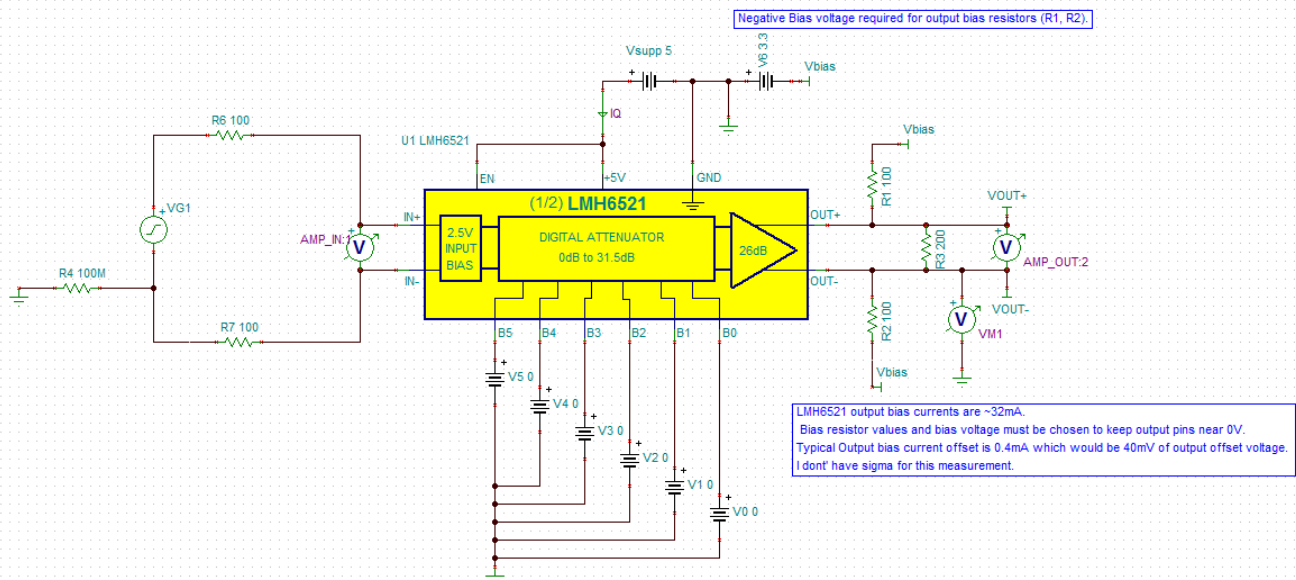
Negative Bias voltage required for output bias resistors (R1, R2).

Vsupp 5
V6 3.3
Vbias
IQ
U1 LMH6521
R6 100
VG1
AMP_IN:1
R4 100M
R7 100
EN
+5V
GND
(1/2) LMH6521
IN+
IN-
2.5V INPUT BIAS
DIGITAL ATTENUATOR
0dB to 31.5dB
26dB
OUT+
OUT-
Vbias
R1 100
R3 200
VOUT+
AMP_OUT:2
VOUT-
VM1
R2 100
Vbias
B5
B4
B3
B2
B1
B0
V5 0
V4 0
V3 0
V2 0
V1 0
V0 0

LMH6521 output bias currents are ~32mA.
Bias resistor values and bias voltage must be chosen to keep output pins near 0V.
Typical Output bias current offset is 0.4mA which would be 40mV of output offset voltage.
I dont' have sigma for this measurement.